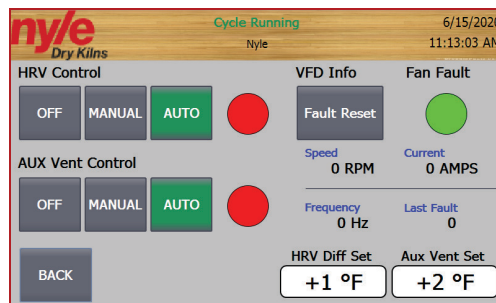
nyle
Dry Kilns

Cycle Running
Nyle

6/15/202
11:13:03 AM

HRV Control

OFF MANUAL AUTO

AUX Vent Control

OFF MANUAL AUTO

BACK

VFD Info

Fault Reset

Fan Fault

Speed
0 RPM

Current
0 AMPS

Frequency
0 Hz

Last Fault
0

HRV Diff Set
+1 °F

Aux Vent Set
+2 °F